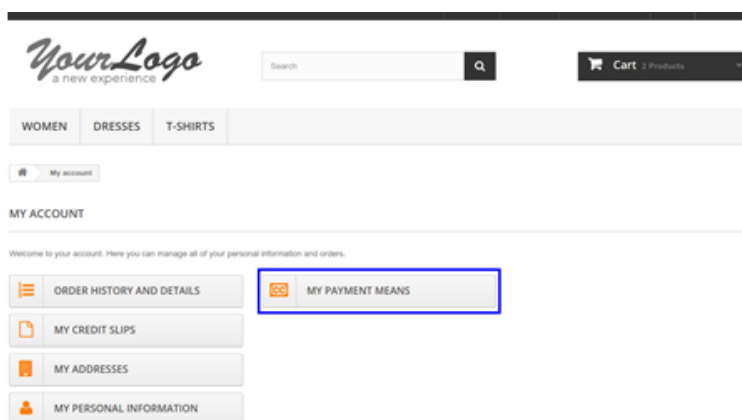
YourLogo
a new experience

Search

Cart 2 Products

WOMEN
DRESSES
T-SHIRTS

My account

MY ACCOUNT

Welcome to your account. Here you can manage all of your personal information and orders.

ORDER HISTORY AND DETAILS
MY CREDIT SLIPS
MY ADDRESSES
MY PERSONAL INFORMATION

MY PAYMENT MEANS